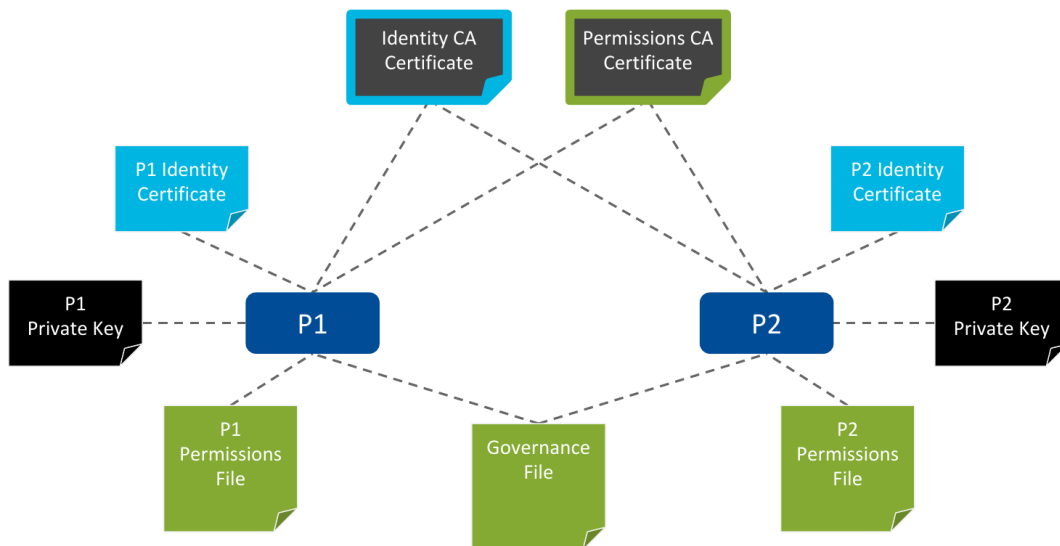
Identity CA Certificate

Permissions CA Certificate

P1 Identity Certificate

P2 Identity Certificate

P1 Private Key

P1

P2

P2 Private Key

P1 Permissions File

Governance File

P2 Permissions File